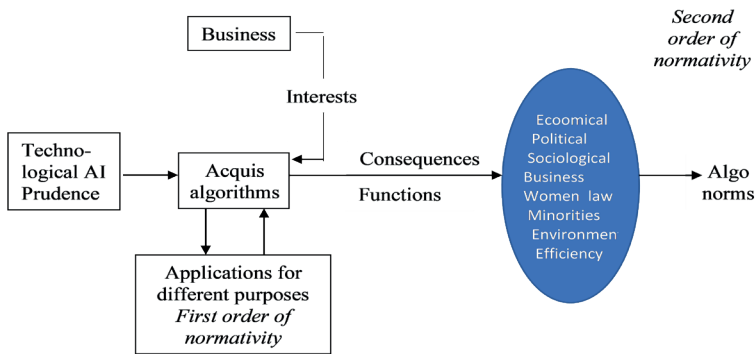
Second order of normativity

Business

Interests

Technological AI Prudence

Acquis algorithms

Consequences

Functions

Ecoomical
Political
Sociological
Business
Women law
Minorities
Environment
Efficiency

Algo norms

Applications for different purposes
First order of normativity